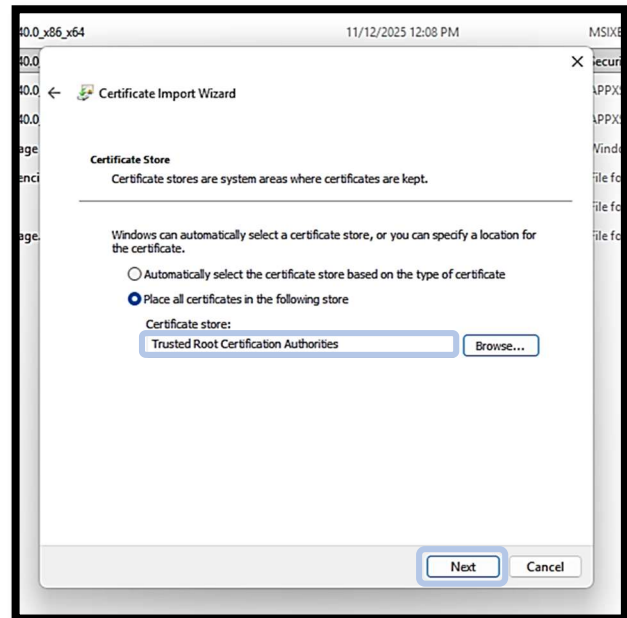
40.0_x86_x64
11/12/2025 12:08 PM
MSIXE
40.0
Securi
40.0
APPX
40.0
APPX
age
Windo
enci
File fo
File fo
age.
File fo

Certificate Import Wizard

Certificate Store
Certificate stores are system areas where certificates are kept.

Windows can automatically select a certificate store, or you can specify a location for the certificate.

Automatically select the certificate store based on the type of certificate

Place all certificates in the following store

Certificate store:
Trusted Root Certification Authorities
Browse...

Next
Cancel